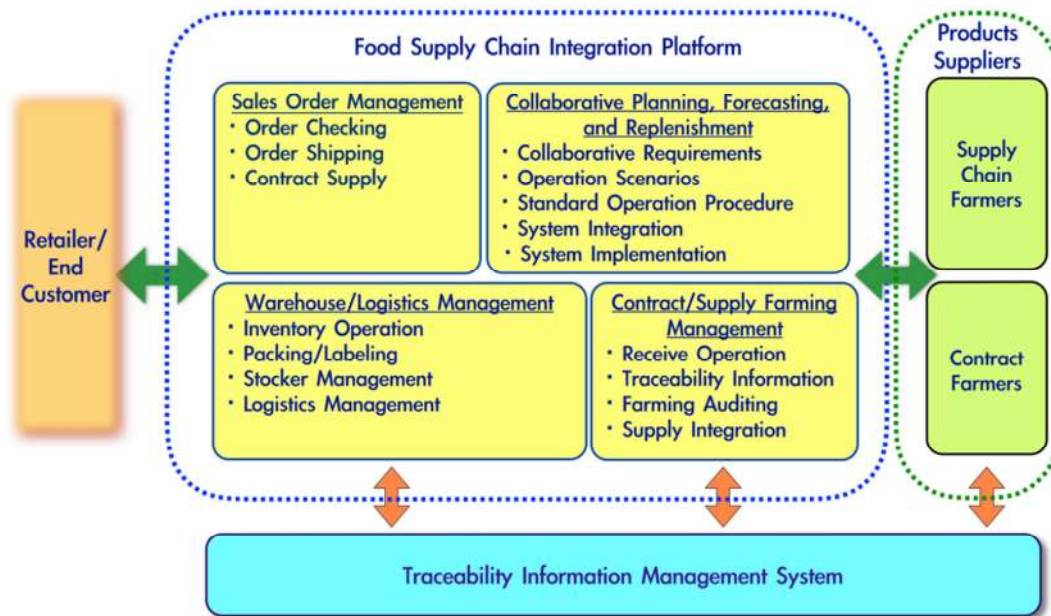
Food Supply Chain Integration Platform

Products Suppliers

Retailer/ End Customer

Sales Order Management
・Order Checking
・Order Shipping
・Contract Supply

Collaborative Planning, Forecasting, and Replenishment
・Collaborative Requirements
・Operation Scenarios
・Standard Operation Procedure
・System Integration
・System Implementation

Supply Chain Farmers

Warehouse/Logistics Management
・Inventory Operation
・Packing/Labeling
・Stocker Management
・Logistics Management

Contract/Supply Farming Management
・Receive Operation
・Traceability Information
・Farming Auditing
・Supply Integration

Contract Farmers

Traceability Information Management System